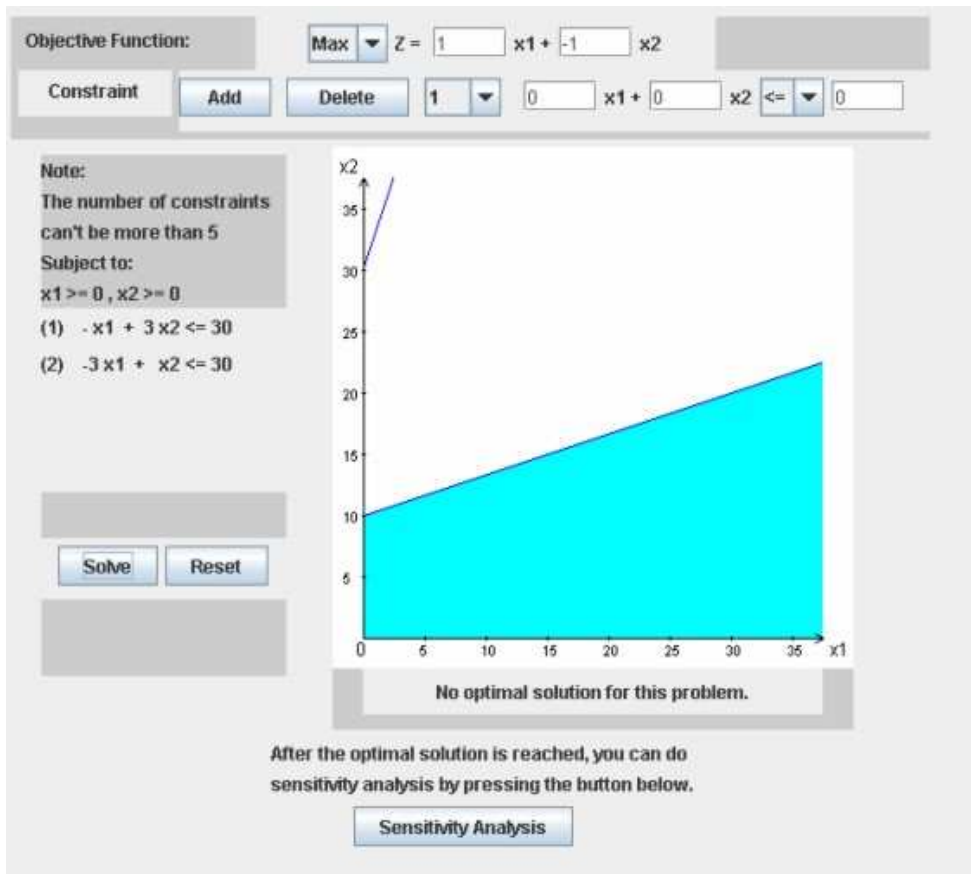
Objective Function: Max Z = 1 x1 + -1 x2

Constraint Add Delete 1 0 x1 + 0 x2 <= 0

Note:
The number of constraints can't be more than 5
Subject to:
x1 >= 0 , x2 >= 0
(1) - x1 + 3 x2 <= 30
(2) -3 x1 + x2 <= 30

Solve Reset

x2
35
30
25
20
15
10
5
0 5 10 15 20 25 30 35 x1

No optimal solution for this problem.

After the optimal solution is reached, you can do sensitivity analysis by pressing the button below.

Sensitivity Analysis